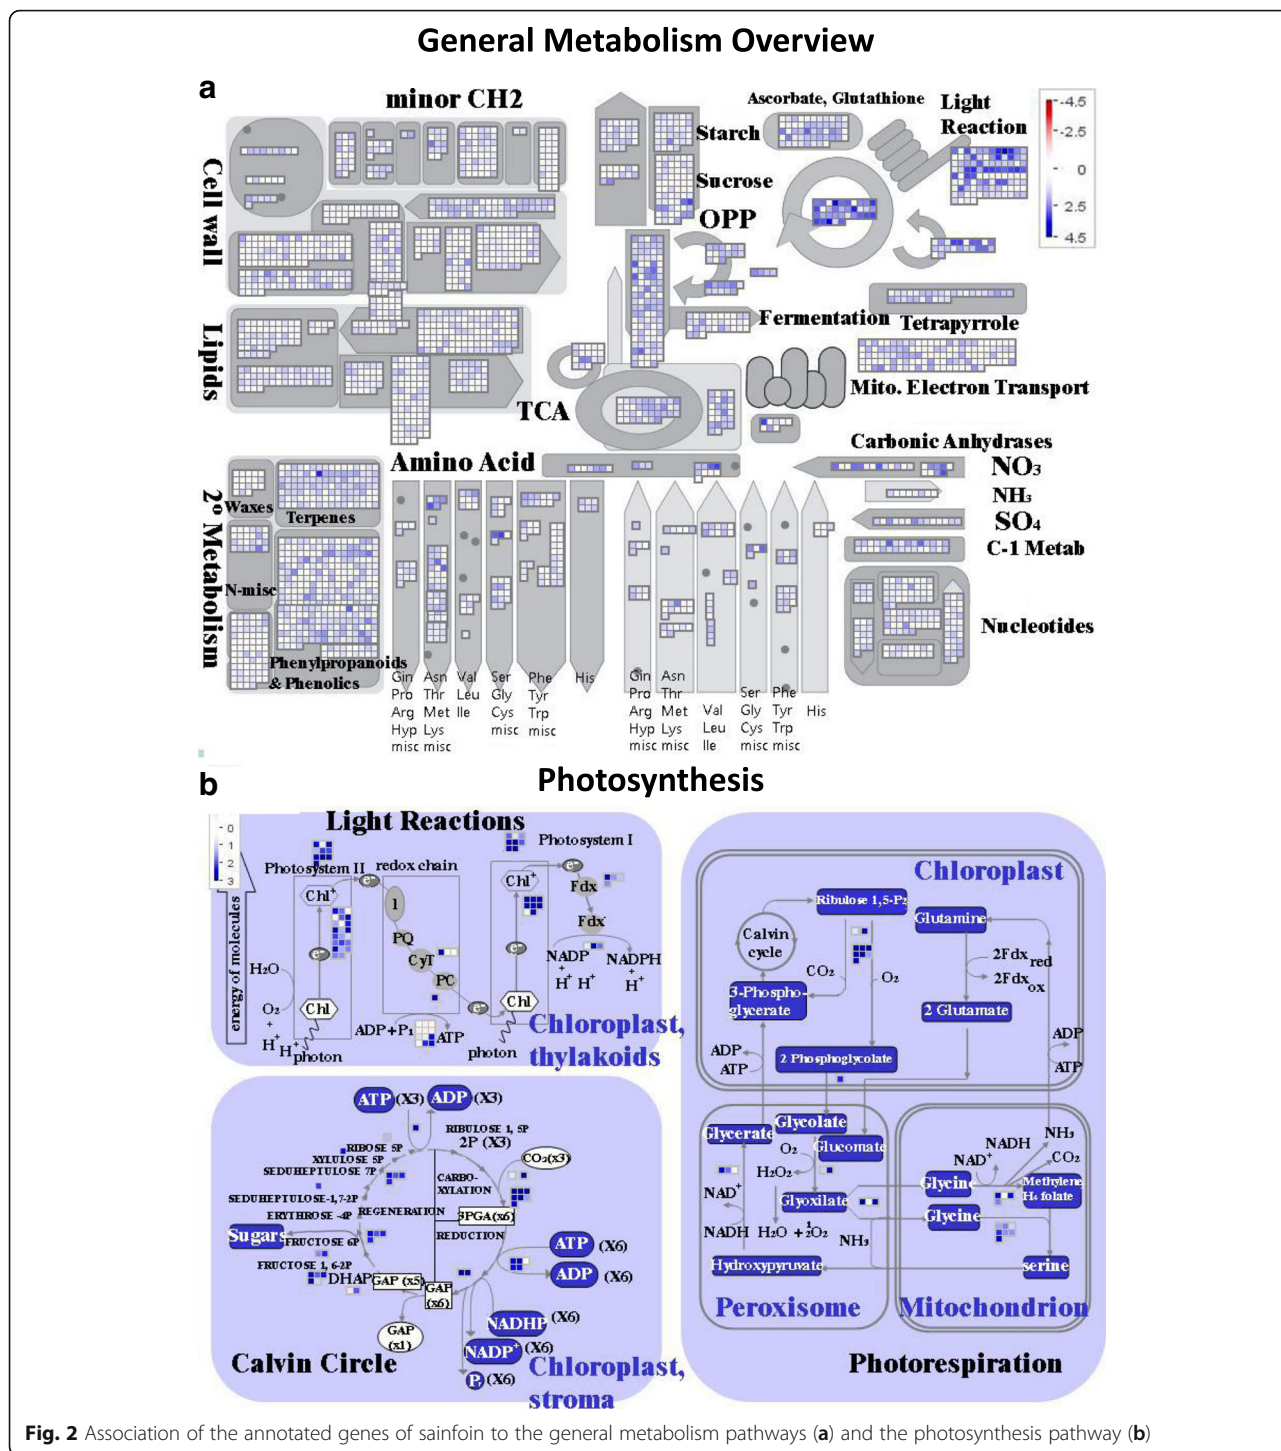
General Metabolism Overview

a

minor CH2

Cell wall

Lipids

Starch

Sucrose

OPP

Ascorbate, Glutathione

Light Reaction

-4.5
-2.5
0
2.5
4.5

Fermentation

Tetrapyrrole

Mito. Electron Transport

TCA

Amino Acid

Carbonic Anhydrases

$NO_3$

$NH_3$

$SO_4$

C-1 Metab

Nucleotides

2° Metabolism

Waxes

Terpenes

N-misc

Phenylpropanoids & Phenolics

Gln Pro Arg Hyp misc

Asn Thr Met Lys misc

Val Leu Ile

Ser Gly Cys misc

Phe Tyr Trp misc

His

Gln Pro Arg Hyp misc

Asn Thr Met Lys misc

Val Leu Ile

Ser Gly Cys misc

Phe Tyr Trp misc

His

b

Photosynthesis

Light Reactions

0
1
2
3

energy of molecules

Photosystem II

redox chain

Photosystem I

$Chl^+$

$e^-$

1

PQ

CyT

PC

$Chl^+$

Fdx

Fdx

NADP + $H^+$

NADPH + $H^+$

$H_2O$

$O_2$ + $H^+$

Chl

Chl

$H^+$

photon

ADP+$P_i$

ATP

photon

Chloroplast, thylakoids

ATP (X3) ADP (X3)

RIBULOSE 1, 5P

2P (X3)

$CO_2$(x3)

RIBOSE 5P

XYLULOSE 5P

SEDUHEPTULOSE 7P

CARBO-XYLATION

SEDUHEPTULOSE-1,7-2P

ERYTHROSE -4P

REGENERATION

3PGA(x6)

REDUCTION

Sugars

FRUCTOSE 6P

FRUCTOSE 1, 6-2P

DHAP

GAP (x5)

GAP (x6)

ATP (X6)

ADP (X6)

NADHP (X6)

$NADP^+$ (X6)

$P_i$ (X6)

GAP (x1)

Calvin Circle

Chloroplast, stroma

Chloroplast

Ribulose 1,5-$P_2$

Calvin cycle

$CO_2$

$O_2$

Glutamine

2Fdx red

2Fdx ox

3-Phospho-glycerate

2 Glutamate

ADP

ATP

2 Phosphoglycolate

ADP

ATP

Glycerate

Glycolate

$O_2$

Glucomate

$H_2O_2$

$NAD^+$

Glyoxilate

NADH

$H_2O$ + $\frac{1}{2}O_2$

$NH_3$

Hydroxypyruvate

NADH

$NAD^+$

$NH_3$

$CO_2$

Glycine

Methylene $H_4$ folate

Glycine

serine

Peroxisome

Mitochondrion

Photorespiration

Fig. 2 Association of the annotated genes of sainfoin to the general metabolism pathways (a) and the photosynthesis pathway (b)